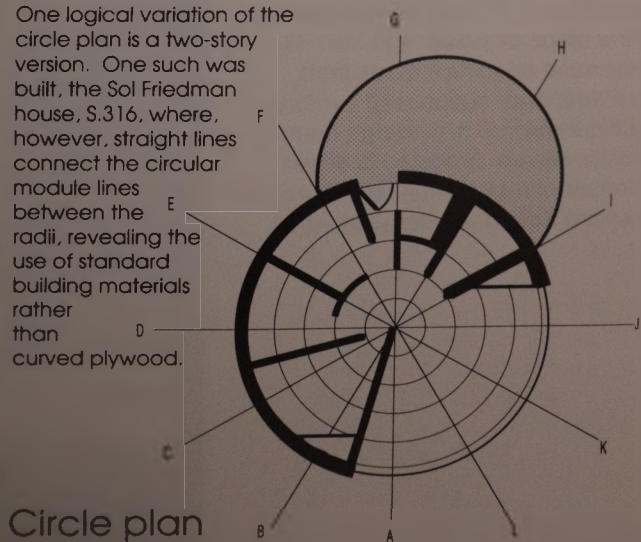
One logical variation of the circle plan is a two-story version. One such was built, the Sol Friedman house, S.316, where, however, straight lines connect the circular module lines between the radii, revealing the use of standard building materials rather than curved plywood.

G
H
F
I
E
D
J
C
K
B
A
L

Circle plan